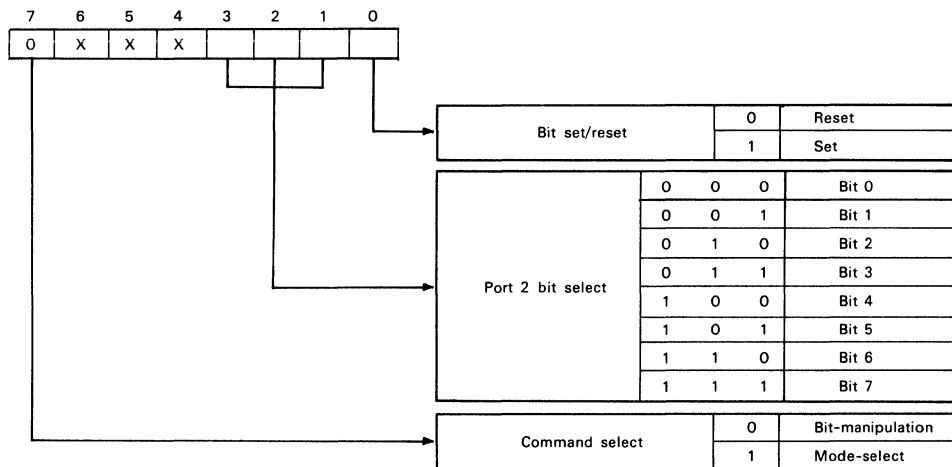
| 7 | 6 | 5 | 4 | 3 | 2 | 1 | 0 |
|---|---|---|---|---|---|---|---|
| 0 | X | X | X | | | | |

| Bit set/reset | 0 | Reset |
|---|---|---|
| | 1 | Set |

| Port 2 bit select | | | | |
|---|---|---|---|---|
| | 0 | 0 | 0 | Bit 0 |
| | 0 | 0 | 1 | Bit 1 |
| | 0 | 1 | 0 | Bit 2 |
| | 0 | 1 | 1 | Bit 3 |
| | 1 | 0 | 0 | Bit 4 |
| | 1 | 0 | 1 | Bit 5 |
| | 1 | 1 | 0 | Bit 6 |
| | 1 | 1 | 1 | Bit 7 |

| Command select | 0 | Bit-manipulation |
|---|---|---|
| | 1 | Mode-select |